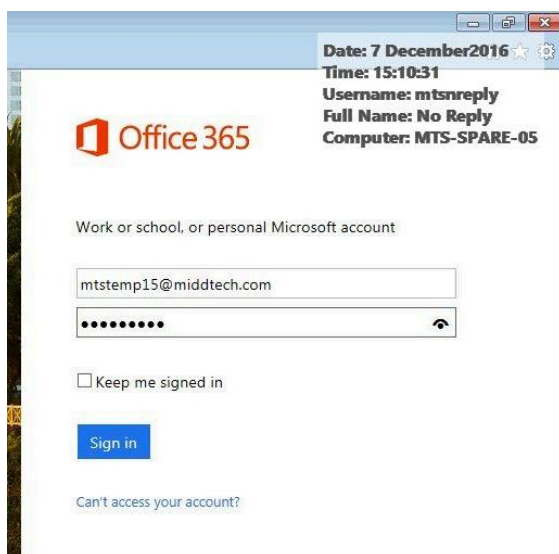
Date: 7 December2016
Time: 15:10:31
Username: mtsnreply
Full Name: No Reply
Computer: MTS-SPARE-05

Office 365

Work or school, or personal Microsoft account

mtstemp15@middtech.com

•••••••••

Keep me signed in

Sign in

Can't access your account?